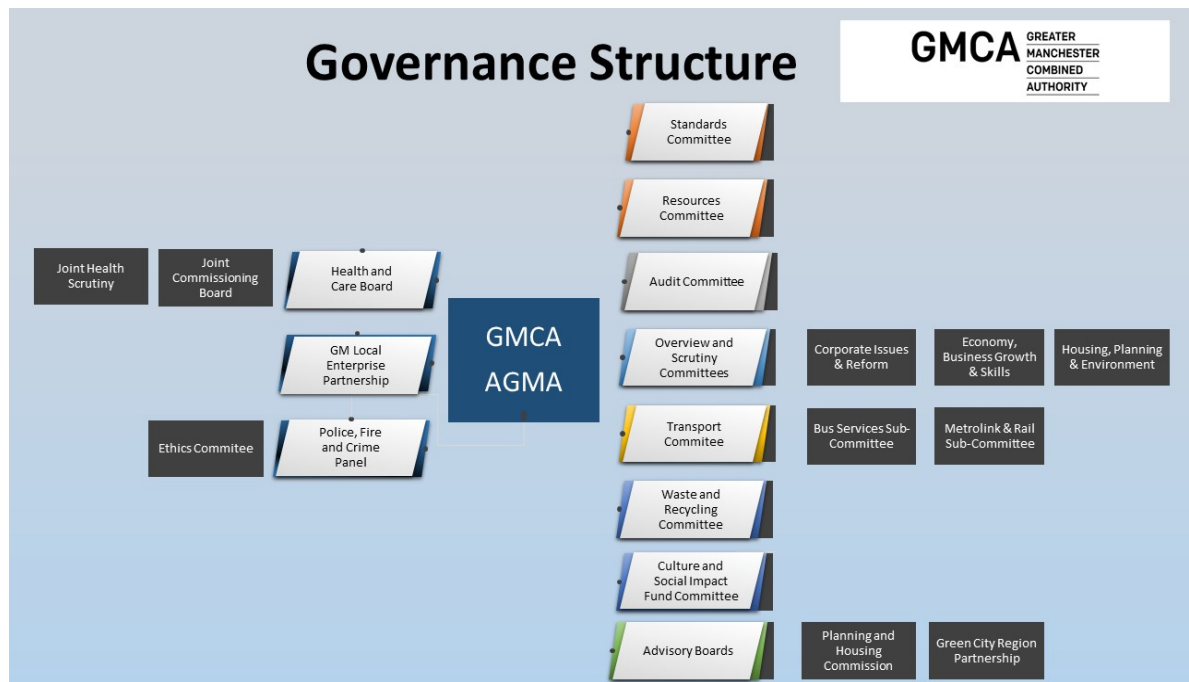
Governance Structure

GMCA GREATER MANCHESTER COMBINED AUTHORITY

Joint Health Scrutiny

Joint Commissioning Board

Health and Care Board

GM Local Enterprise Partnership

Ethics Commitee

Police, Fire and Crime Panel

GMCA
AGMA

Standards Committee

Resources Committee

Audit Committee

Overview and Scrutiny Committees

Corporate Issues & Reform

Economy, Business Growth & Skills

Housing, Planning & Environment

Transport Commitee

Bus Services Sub-Committee

Metrolink & Rail Sub-Committee

Waste and Recycling Committee

Culture and Social Impact Fund Committee

Advisory Boards

Planning and Housing Commission

Green City Region Partnership